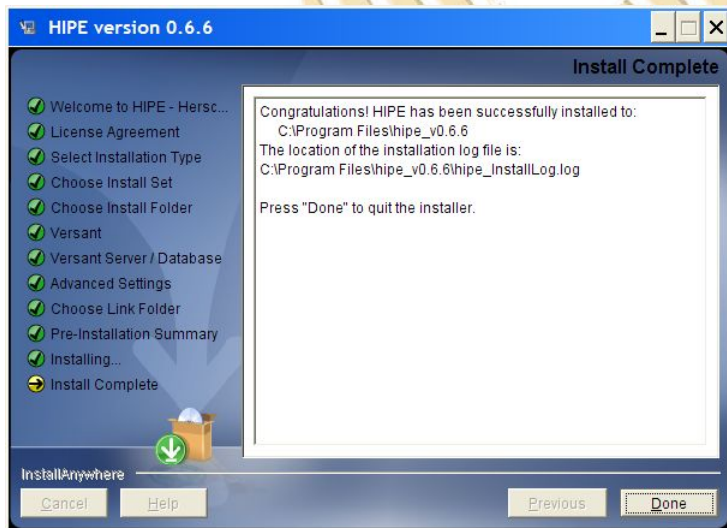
HIPE version 0.6.6

Install Complete

Welcome to HIPE - Hersc...
License Agreement
Select Installation Type
Choose Install Set
Choose Install Folder
Versant
Versant Server / Database
Advanced Settings
Choose Link Folder
Pre-Installation Summary
Installing...
Install Complete

Congratulations! HIPE has been successfully installed to:
C:\Program Files\hipe_v0.6.6
The location of the installation log file is:
C:\Program Files\hipe_v0.6.6\hipe_InstallLog.log

Press "Done" to quit the installer.

InstallAnywhere

Cancel
Help
Previous
Done